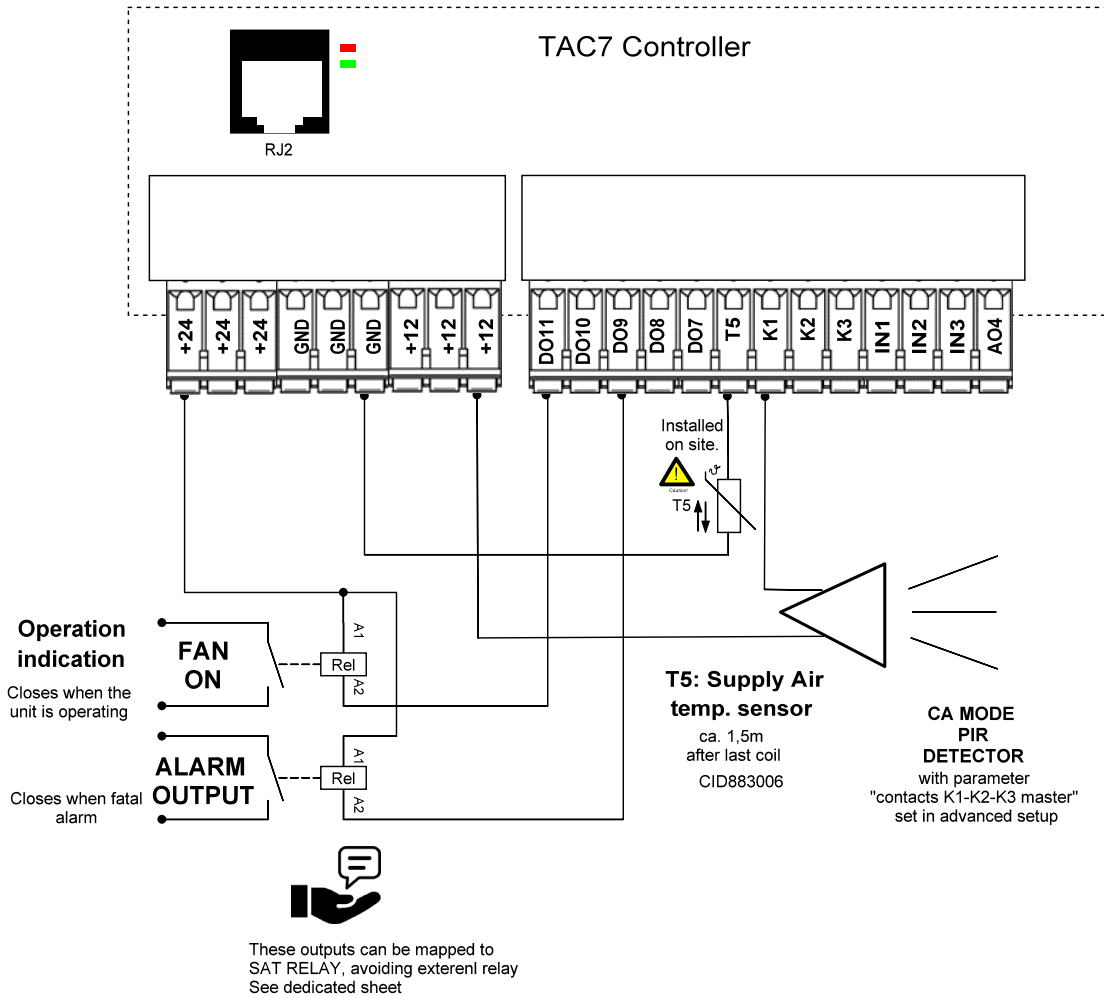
TAC7 Controller

RJ2

+24 +24 +24 GND GND GND +12 +12 +12

DO11 DO10 DO9 DO8 DO7 T5 K1 K2 K3 IN1 IN2 IN3 AO4

Installed on site.

Caution!

T5

A1

Rel

A2

A1

Rel

A2

Operation indication

Closes when the unit is operating

FAN ON

ALARM OUTPUT

Closes when fatal alarm

T5: Supply Air temp. sensor

ca. 1,5m after last coil

CID883006

CA MODE PIR DETECTOR

with parameter "contacts K1-K2-K3 master" set in advanced setup

These outputs can be mapped to SAT RELAY, avoiding exterenl relay See dedicated sheet